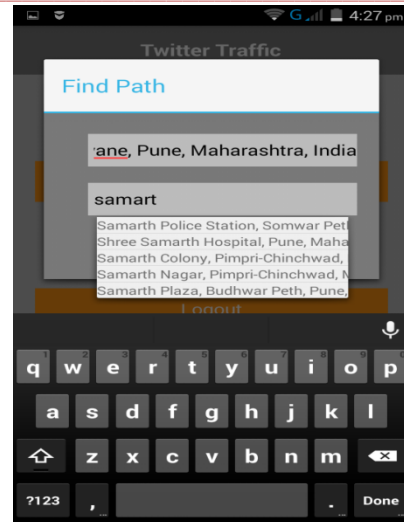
G 4:27 pm

Twitter Traffic

Find Path

'ane, Pune, Maharashtra, India

samart

Samarth Police Station, Somwar Pet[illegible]
Shree Samarth Hospital, Pune, Maha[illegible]
Samarth Colony, Pimpri-Chinchwad,
Samarth Nagar, Pimpri-Chinchwad, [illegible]
Samarth Plaza, Budhwar Peth, Pune,

Logout

q w e r t y u i o p
a s d f g h j k l
z x c v b n m
?123 , . Done